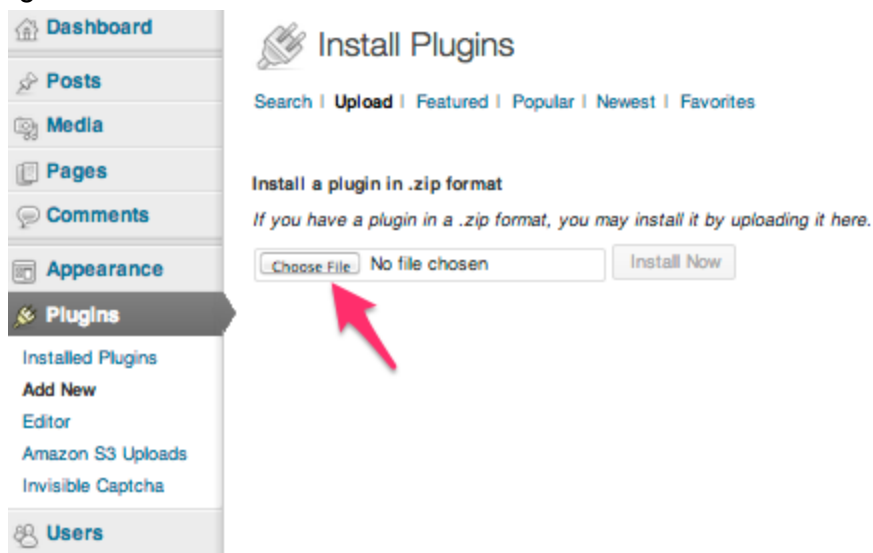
Dashboard

Posts

Media

Pages

Comments

Appearance

Plugins

Installed Plugins

Add New

Editor

Amazon S3 Uploads

Invisible Captcha

Users

Install Plugins

Search | Upload | Featured | Popular | Newest | Favorites

Install a plugin in .zip format

If you have a plugin in a .zip format, you may install it by uploading it here.

Choose File No file chosen Install Now